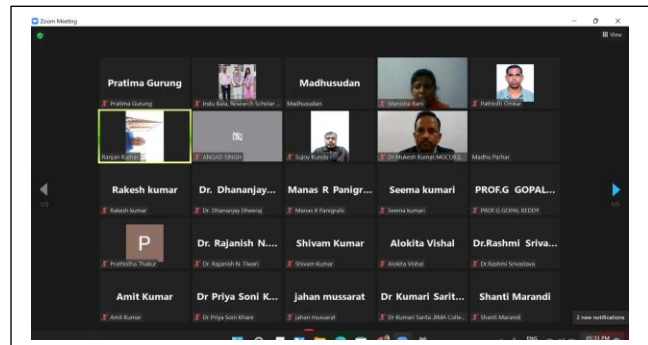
Zoom Meeting

View

Pratima Gurung
Pratima Gurung

Indu Bala, Research Scholar...

Madhusudan
Madhusudan

Manisha Rani

Pathloth Omkar

Ranjan Kumar

ANGAD SINGH

Sujoy Kundu

Dr Mukesh Kumar MGCUB...

Madhu Parhar

Rakesh kumar
Rakesh kumar

Dr. Dhananjay...
Dr. Dhananjay Dheeraj

Manas R Panigr...
Manas R Panigrahi

Seema kumari
Seema kumari

PROF.G GOPAL...
PROF.G GOPAL REDDY

P
Prathistha Thakur

Dr. Rajanish N....
Dr. Rajanish N. Tiwari

Shivam Kumar
Shivam Kumar

Alokita Vishal
Alokita Vishal

Dr.Rashmi Sriva...
Dr.Rashmi Srivastava

Amit Kumar
Amit Kumar

Dr Priya Soni K...
Dr Priya Soni Khare

jahan mussarat
jahan mussarat

Dr Kumari Sarit...
Dr Kumari Sarita JBMA Colle...

Shanti Marandi
Shanti Marandi

1/5

1/5

2 new notifications

ENG

05:33 PM